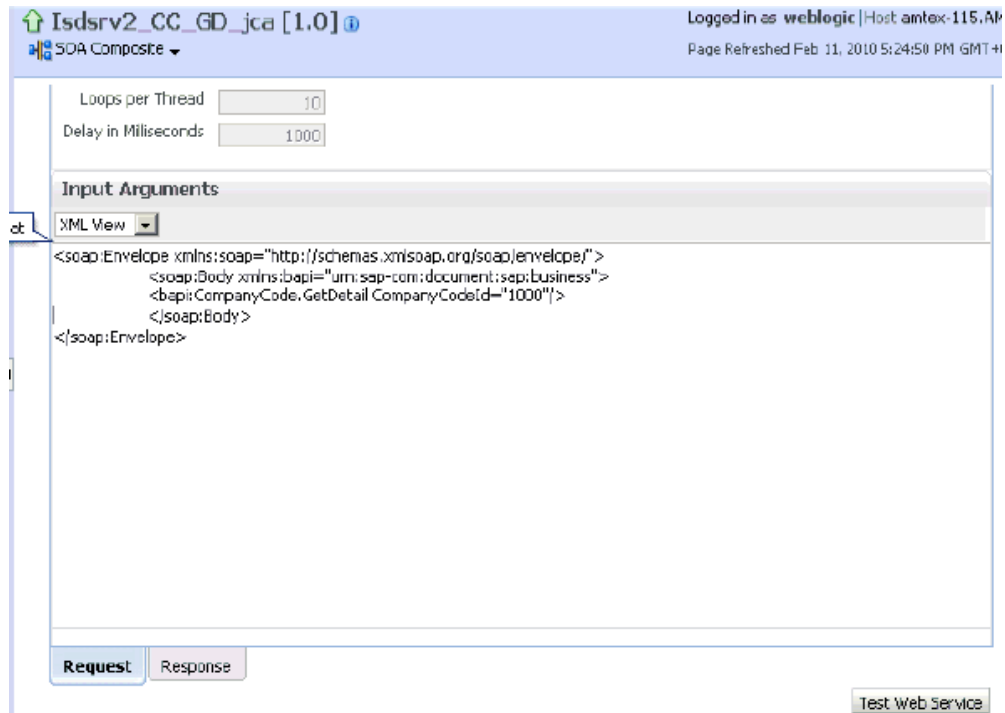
Isdsrv2_CC_GD_jca [1.0]
SOA Composite

Logged in as weblogic | Host amtex-115.AM
Page Refreshed Feb 11, 2010 5:24:50 PM GMT+0

Loops per Thread 10
Delay in Miliseconds 1000

Input Arguments

ot

XML View

<soap:Envelope xmlns:soap="http://schemas.xmlsoap.org/soap/envelope/">
<soap:Body xmlns:bapi="urn:sap-com:document:sap:business">
<bapi:CompanyCode.GetDetail CompanyCodeId="1000"/>
</soap:Body>
</soap:Envelope>

Request
Response

Test Web Service